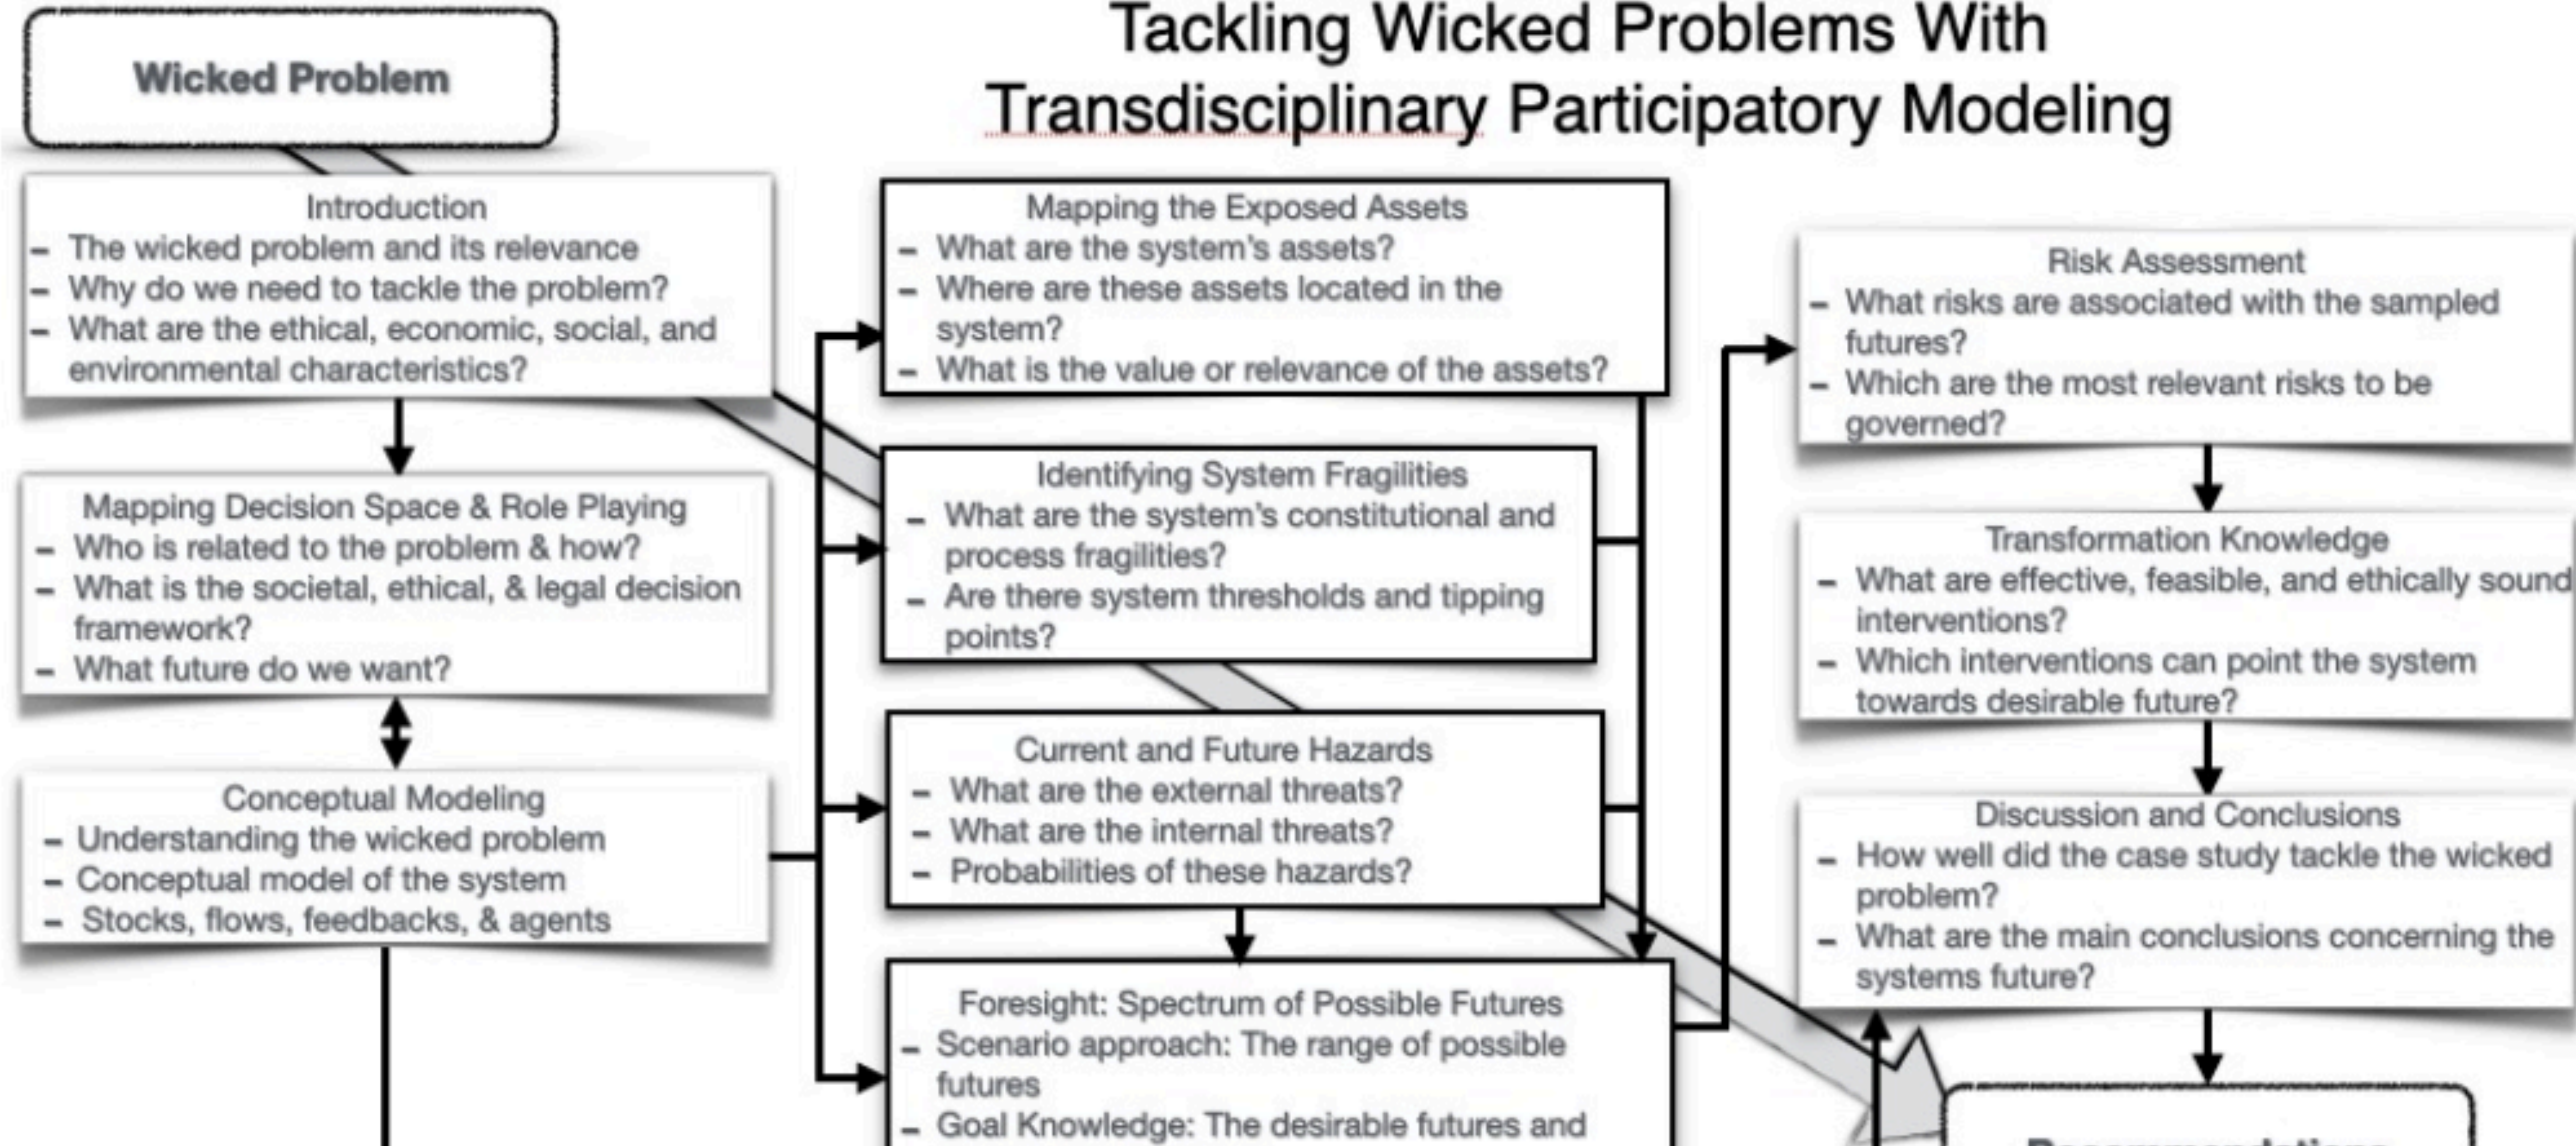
Wicked Problem

Tackling Wicked Problems With Transdisciplinary Participatory Modeling

Introduction
– The wicked problem and its relevance
– Why do we need to tackle the problem?
– What are the ethical, economic, social, and environmental characteristics?

Mapping Decision Space & Role Playing
– Who is related to the problem & how?
– What is the societal, ethical, & legal decision framework?
– What future do we want?

Conceptual Modeling
– Understanding the wicked problem
– Conceptual model of the system
– Stocks, flows, feedbacks, & agents

Mapping the Exposed Assets
– What are the system's assets?
– Where are these assets located in the system?
– What is the value or relevance of the assets?

Identifying System Fragilities
– What are the system's constitutional and process fragilities?
– Are there system thresholds and tipping points?

Current and Future Hazards
– What are the external threats?
– What are the internal threats?
– Probabilities of these hazards?

Foresight: Spectrum of Possible Futures
– Scenario approach: The range of possible futures
– Goal Knowledge: The desirable futures and

Risk Assessment
– What risks are associated with the sampled futures?
– Which are the most relevant risks to be governed?

Transformation Knowledge
– What are effective, feasible, and ethically sound interventions?
– Which interventions can point the system towards desirable future?

Discussion and Conclusions
– How well did the case study tackle the wicked problem?
– What are the main conclusions concerning the systems future?

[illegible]